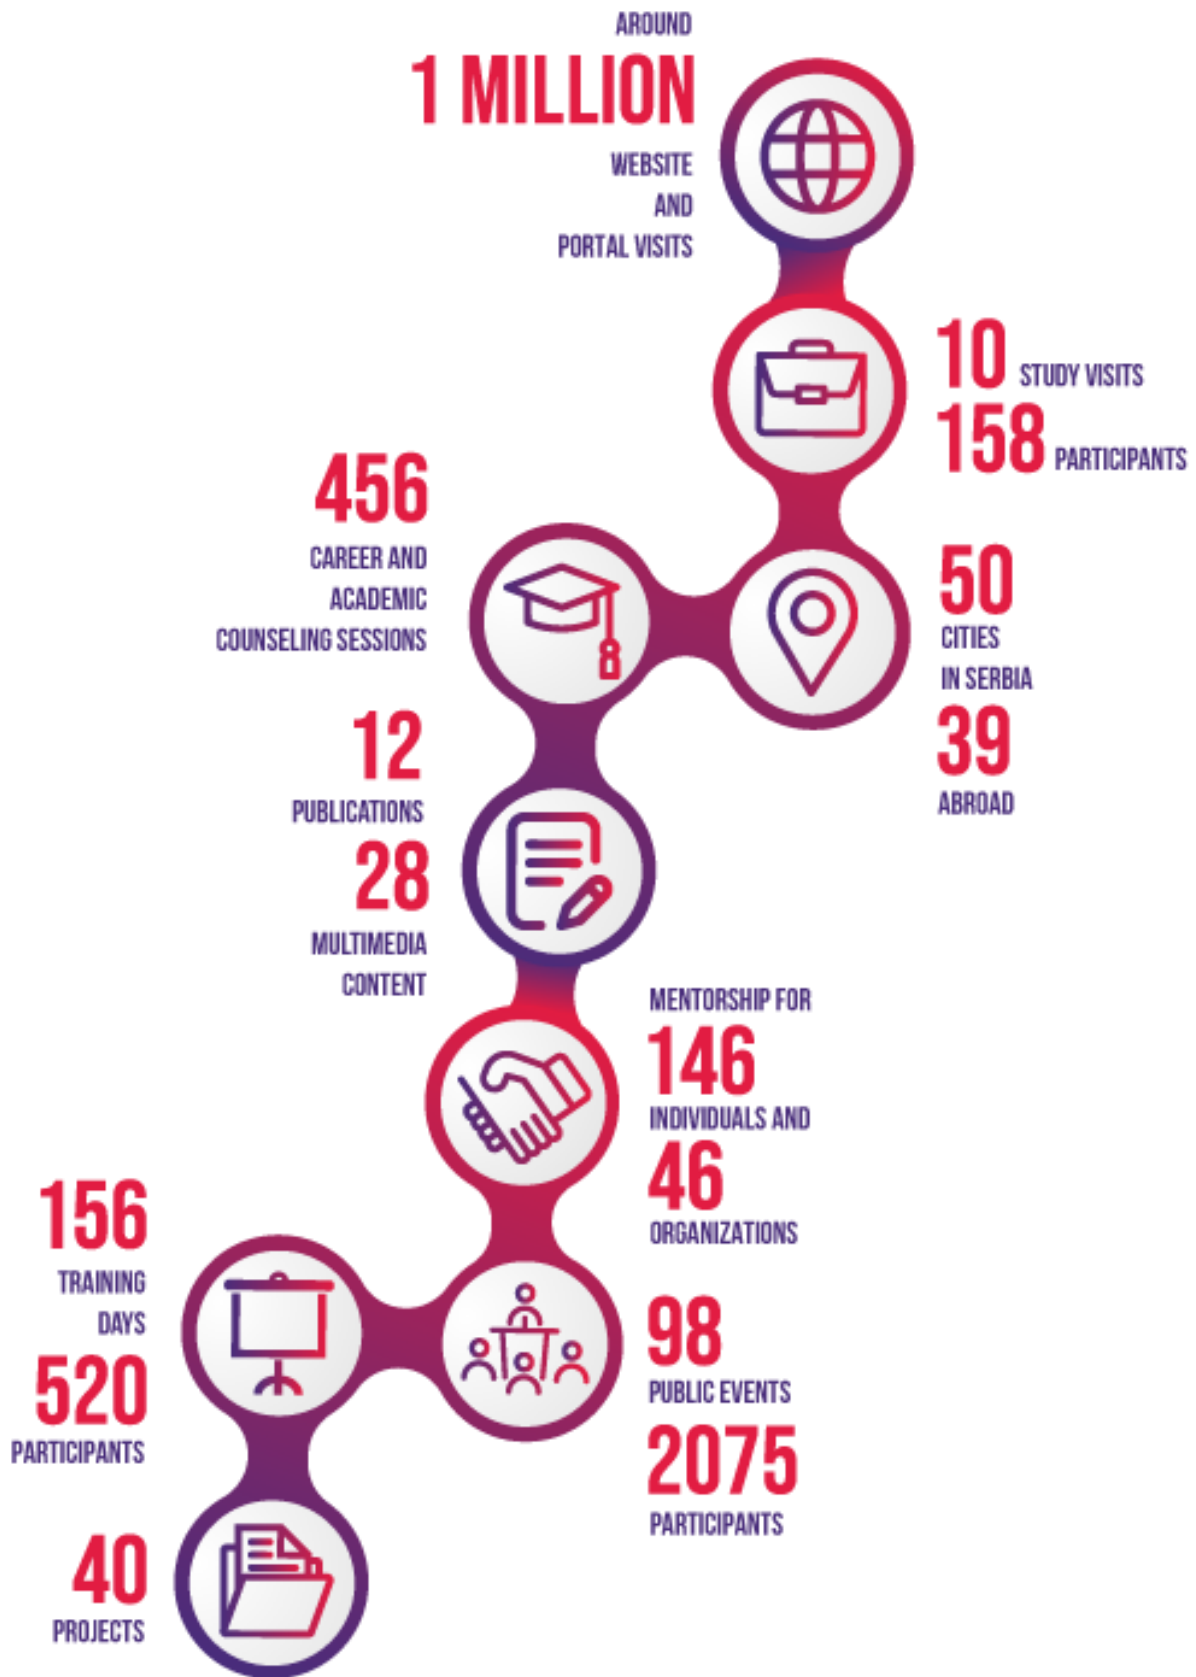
AROUND
1 MILLION
WEBSITE AND PORTAL VISITS

10 STUDY VISITS
158 PARTICIPANTS

456
CAREER AND ACADEMIC COUNSELING SESSIONS

50
CITIES IN SERBIA
39
ABROAD

12
PUBLICATIONS
28
MULTIMEDIA CONTENT

MENTORSHIP FOR
146
INDIVIDUALS AND
46
ORGANIZATIONS

156
TRAINING DAYS
520
PARTICIPANTS

98
PUBLIC EVENTS
2075
PARTICIPANTS

40
PROJECTS